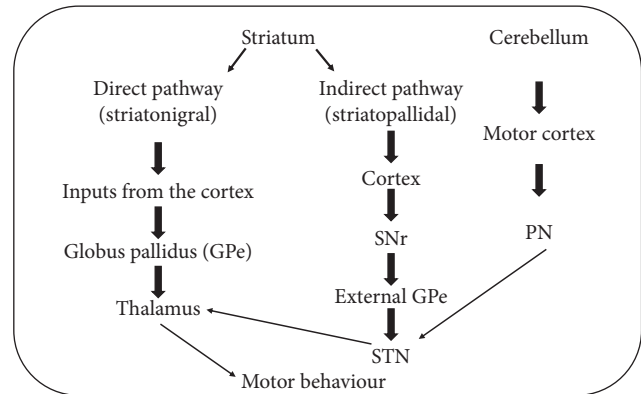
Striatum

Direct pathway (striatonigral)

Inputs from the cortex

Globus pallidus (GPe)

Thalamus

Indirect pathway (striatopallidal)

Cortex

SNr

External GPe

STN

Motor behaviour

Cerebellum

Motor cortex

PN